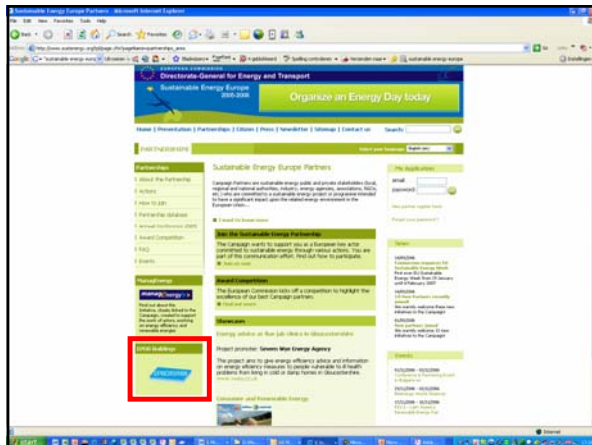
Sustainable Energy Europe Partners - Microsoft Internet Explorer

File Edit View Favorites Tools Help

http://www.sustenergy.org/tpl/page.cfm?id=partnerships

EUROPEAN COMMISSION
Directorate-General for Energy and Transport

Sustainable Energy Europe 2005-2008

Organize an Energy Day today

Home | Presentation | Partnerships | Citizen | Press | Newsletter | Sitemap | Contact us

Search:

PARTNERSHIPS

Select your language: English (en)

Partnerships
About the Partnership
Actions
How to join
Partnership database
Award Competition
FAQ
Events

ManagEnergy

EPBD Buildings

Sustainable Energy Europe Partners

Campaign Partners are sustainable energy public and private stakeholders (local, regional and national authorities, industry, energy agencies, associations, NGOs, etc.) who are committed to a sustainable energy project or programme intended to have a significant impact upon the related energy environment in the European Union.

I want to know more

Join the Sustainable Energy Partnership

The Campaign wants to support you as a European key actor committed to sustainable energy through various actions. You are part of this communication effort. Find out how to participate.

Join us now

Award Competition

The European Commission kicks off a competition to highlight the excellence of our best Campaign partners.

Find out more

Showcases

Energy advice at five job clinics in Gloucestershire

Project promoter: Severn Wye Energy Agency

The project aims to give energy efficiency advice and information on energy efficiency measures to people vulnerable to ill health problems from living in cold or damp homes in Gloucestershire.

My Application

email
password

News

Events

Start

Internet